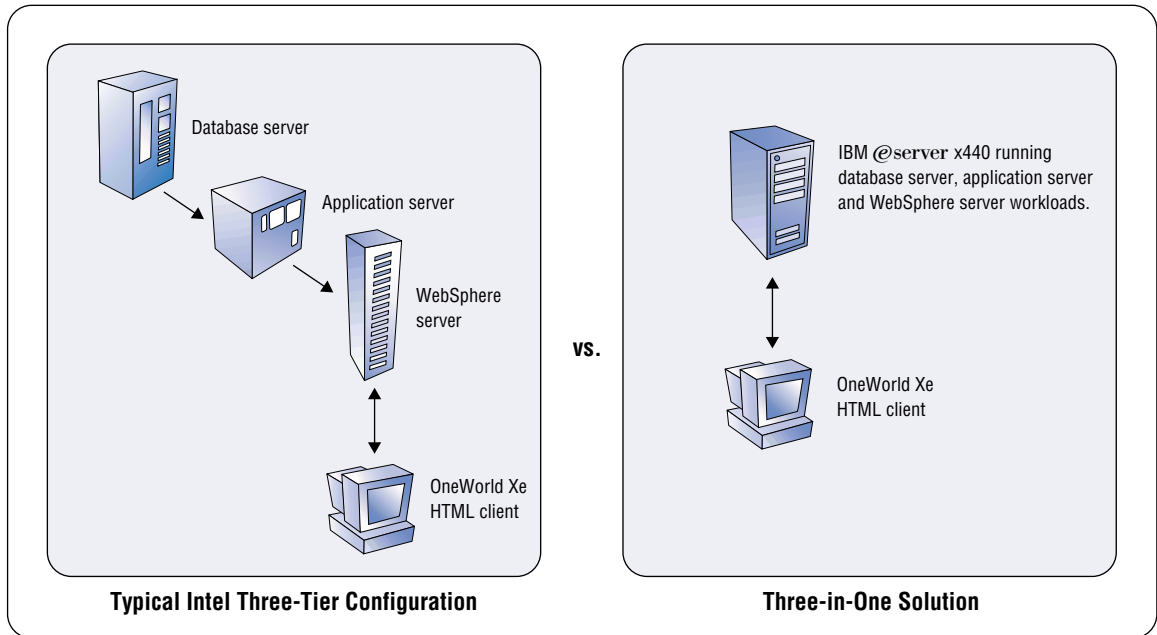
Database server

Application server

WebSphere server

OneWorld Xe HTML client

Typical Intel Three-Tier Configuration

vs.

IBM @server x440 running database server, application server and WebSphere server workloads.

OneWorld Xe HTML client

Three-in-One Solution